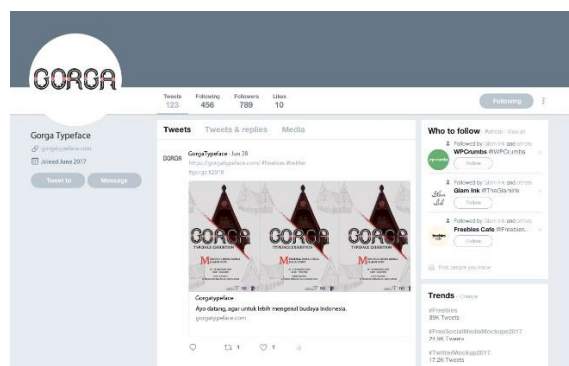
GORGA

Tweets 123
Following 456
Followers 789
Likes 10

Following

Gorga Typeface
gorgatypeface.com
Joined June 2017

Tweet to
Message

Tweets
Tweets & replies
Media

GORGA
GorgaTypeface · Jun 20
https://gorgatypeface.com/ #freebies #twitter #gorga #2018

GORGA
TYPEFACE EXHIBITION

GORGA
TYPEFACE EXHIBITION

GORGA
TYPEFACE EXHIBITION

Gorgatypeface
Ayo datang, ajak untuk lebih mengenal budaya Indonesia.
gorgatypeface.com

1
1

Who to follow · Refresh · View all

Followed by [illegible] and others
WPCrumbs @WPCrumbs
Follow

Followed by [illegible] and others
Glam Ink @TheStarlink
Follow

Followed by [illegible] and others
Freebies Cafe @Freebies...
Follow

Find people you know

Trends · Change

#Freebies
39K Tweets

#FreeSocialMediaMockups2017
24.5K Tweets

#TwitterMockup2017
17.2K Tweets